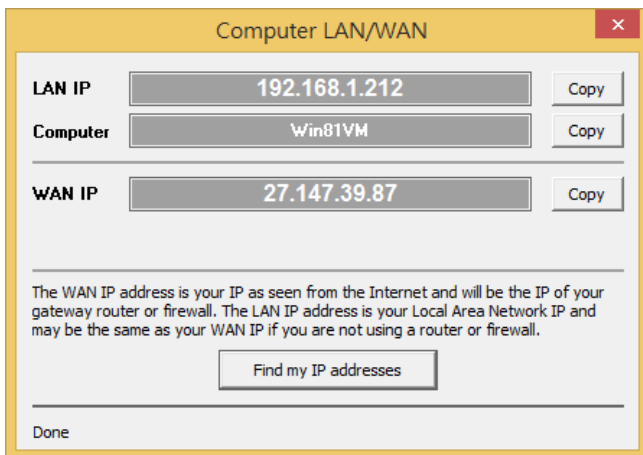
Computer LAN/WAN

LAN IP 192.168.1.212 Copy

Computer Win81VM Copy

WAN IP 27.147.39.87 Copy

The WAN IP address is your IP as seen from the Internet and will be the IP of your gateway router or firewall. The LAN IP address is your Local Area Network IP and may be the same as your WAN IP if you are not using a router or firewall.

Find my IP addresses

Done